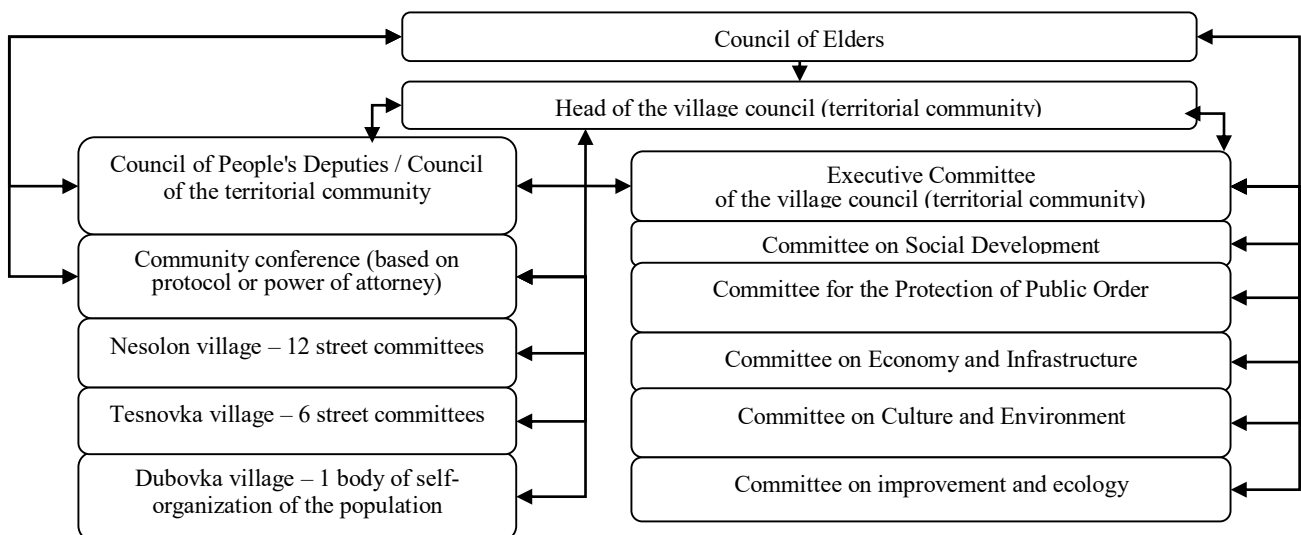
Council of Elders

Head of the village council (territorial community)

Council of People's Deputies / Council of the territorial community

Community conference (based on protocol or power of attorney)

Nesolon village – 12 street committees

Tesnovka village – 6 street committees

Dubovka village – 1 body of self-organization of the population

Executive Committee of the village council (territorial community)

Committee on Social Development

Committee for the Protection of Public Order

Committee on Economy and Infrastructure

Committee on Culture and Environment

Committee on improvement and ecology